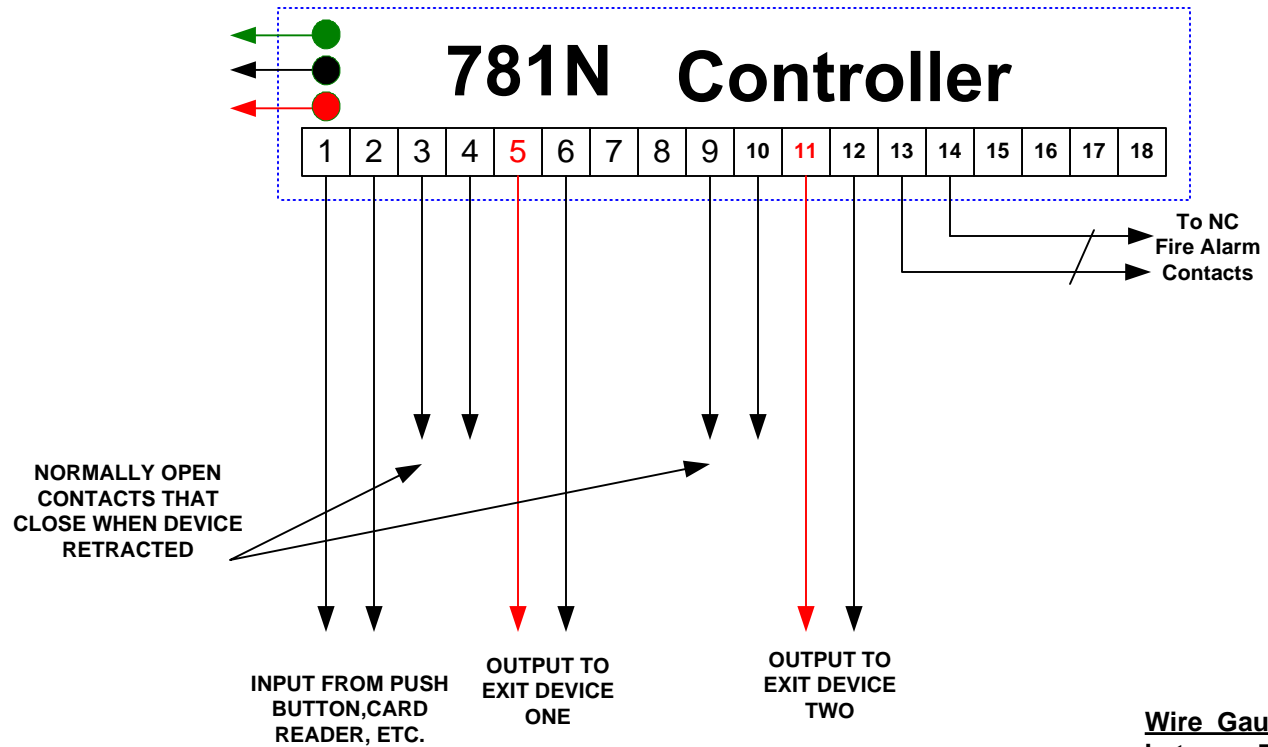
781N Controller

| 1 | 2 | 3 | 4 | 5 | 6 | 7 | 8 | 9 | 10 | 11 | 12 | 13 | 14 | 15 | 16 | 17 | 18 |
|---|---|---|---|---|---|---|---|---|---|---|---|---|---|---|---|---|---|

To NC Fire Alarm Contacts

NORMALLY OPEN CONTACTS THAT CLOSE WHEN DEVICE RETRACTED

INPUT FROM PUSH BUTTON,CARD READER, ETC.

OUTPUT TO EXIT DEVICE ONE

OUTPUT TO EXIT DEVICE TWO

Wire Gau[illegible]
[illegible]